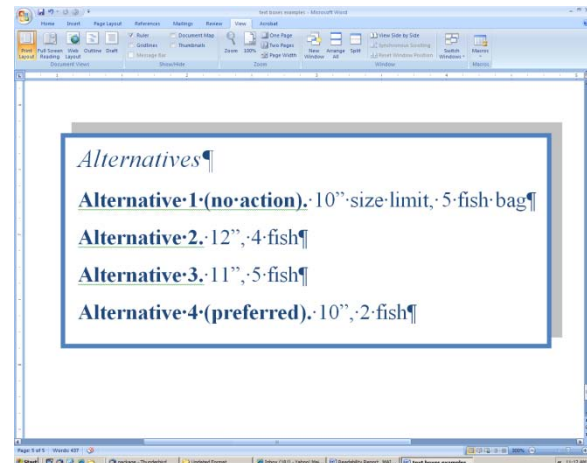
text boxes examples - Microsoft Word

Home Insert Page Layout References Mailings Review View Acrobat

Print Layout Full Screen Reading Web Layout Outline Draft
Document Views

Ruler Gridlines Message Bar Document Map Thumbnails
Show/Hide

Zoom 100% One Page Two Pages Page Width
Zoom

New Window Arrange All Split View Side by Side Synchronous Scrolling Reset Window Position Switch Windows
Window

Macros
Macros

Alternatives¶

Alternative·1·(no·action).·10"·size·limit,·5·fish·bag¶

Alternative·2.·12",·4·fish¶

Alternative·3.·11",·5·fish¶

Alternative·4·(preferred).·10",·2·fish¶

Page: 5 of 5 Words: 407

100%

Start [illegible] Updated Docket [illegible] Readability Report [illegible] text boxes examples